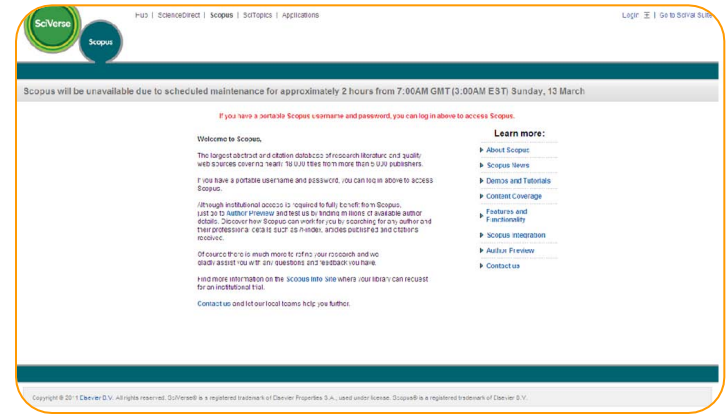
SciVerse

Scopus

Hub | ScienceDirect | Scopus | SciTopics | Applications

Login | Go to SciVal Suite

Scopus will be unavailable due to scheduled maintenance for approximately 2 hours from 7:00AM GMT (3:00AM EST) Sunday, 13 March

If you have a portable Scopus username and password, you can log in above to access Scopus.

Welcome to Scopus,

The largest abstract and citation database of research literature and quality web sources covering nearly 18,000 titles from more than 5,000 publishers.

If you have a portable username and password, you can log in above to access Scopus.

Although institutional access is required to fully benefit from Scopus, just go to Author Preview and test us by finding millions of available author details. Discover how Scopus can work for you by searching for any author and their professional details such as h-index, articles published and citations received.

Of course there is much more to refine your research and we gladly assist you with any questions and feedback you have.

Find more information on the Scopus Info Site where your library can request for an institutional trial.

Contact us and let our local teams help you further.

Learn more:

▶ About Scopus

▶ Scopus News

▶ Demos and Tutorials

▶ Content Coverage

▶ Features and Functionality

▶ Scopus Integration

▶ Author Preview

▶ Contact us

Copyright © 2011 Elsevier B.V. All rights reserved. SciVerse® is a registered trademark of Elsevier Properties S.A., used under license. Scopus® is a registered trademark of Elsevier B.V.